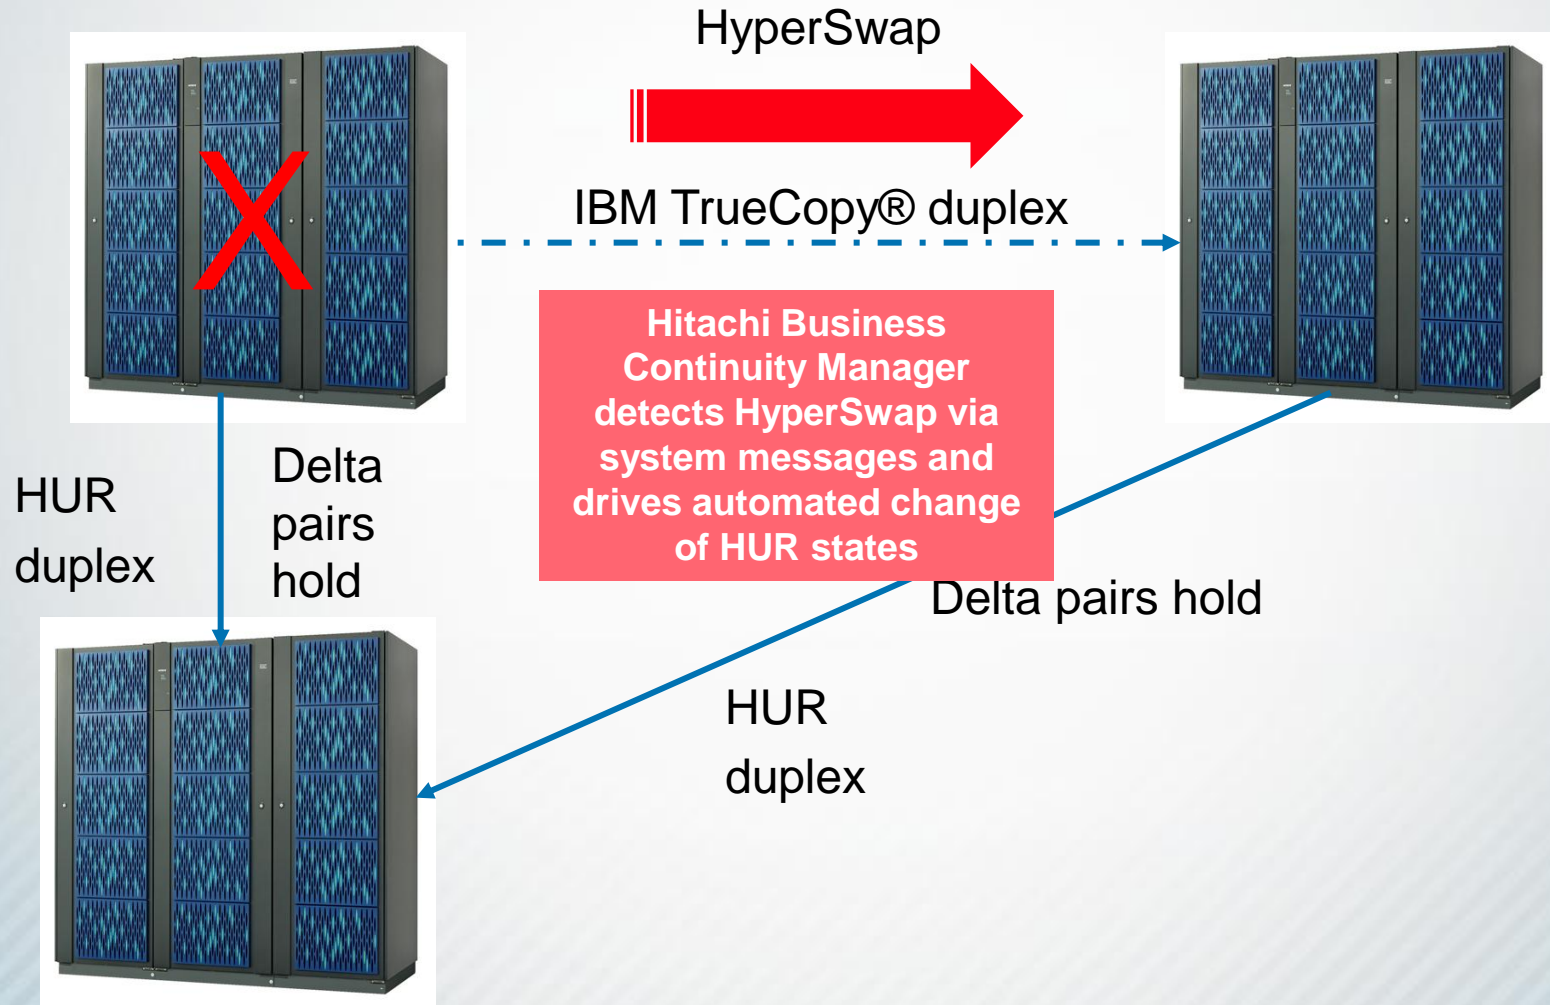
HyperSwap

IBM TrueCopy® duplex

Hitachi Business Continuity Manager detects HyperSwap via system messages and drives automated change of HUR states

HUR duplex

Delta pairs hold

Delta pairs hold

HUR duplex